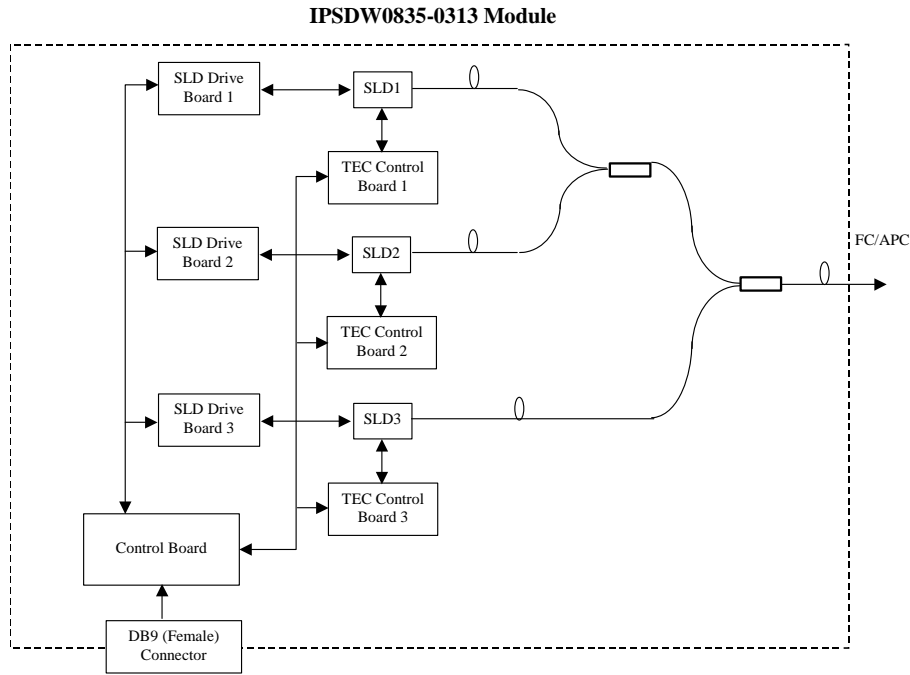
IPSDW0835-0313 Module

SLD Drive Board 1

SLD1

TEC Control Board 1

SLD Drive Board 2

SLD2

FC/APC

TEC Control Board 2

SLD Drive Board 3

SLD3

TEC Control Board 3

Control Board

DB9 (Female) Connector